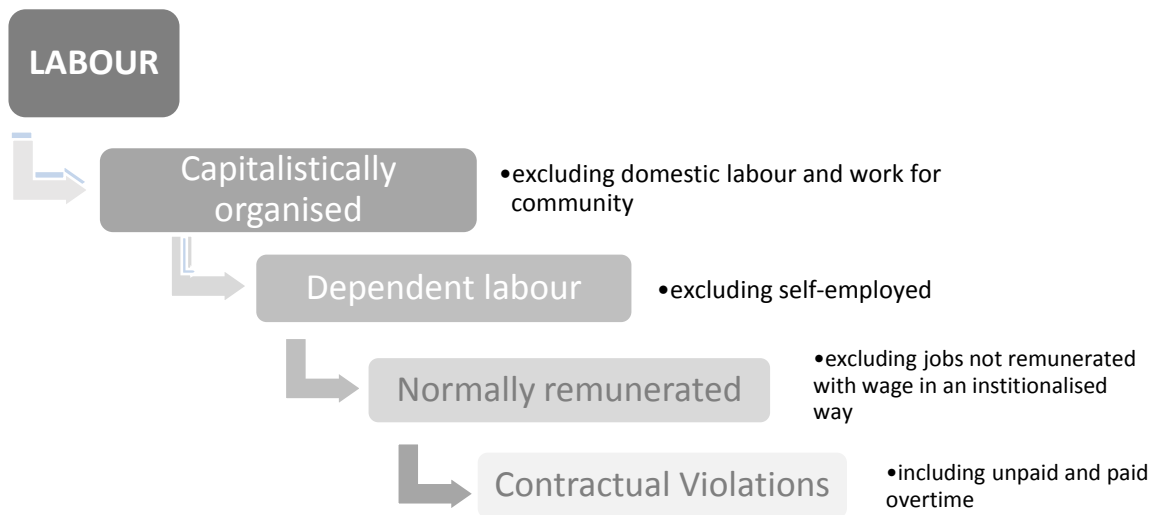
LABOUR

Capitalistically organised

•excluding domestic labour and work for community

Dependent labour

•excluding self-employed

Normally remunerated

•excluding jobs not remunerated with wage in an institionalised way

Contractual Violations

•including unpaid and paid overtime